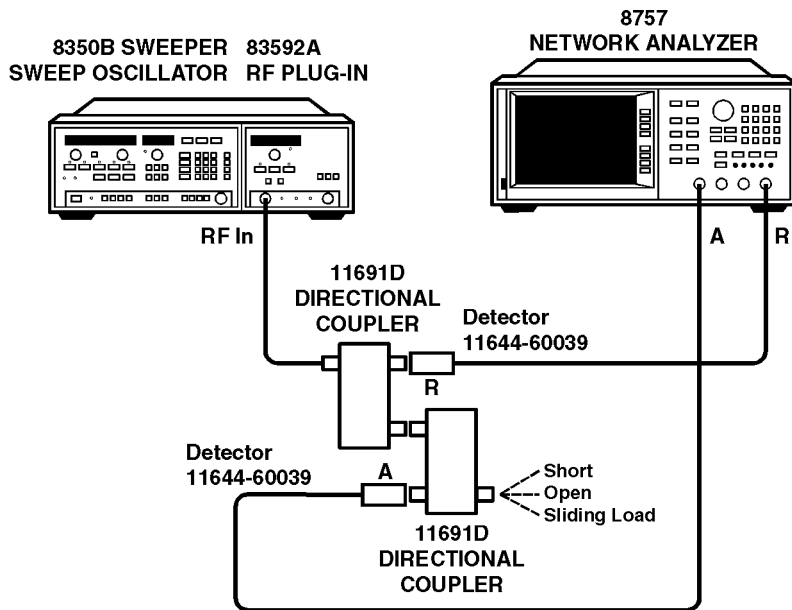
8350B SWEEPER SWEEP OSCILLATOR

83592A RF PLUG-IN

8757 NETWORK ANALYZER

RF In

A

R

11691D DIRECTIONAL COUPLER

Detector 11644-60039

R

Detector 11644-60039

A

Short

Open

Sliding Load

11691D DIRECTIONAL COUPLER